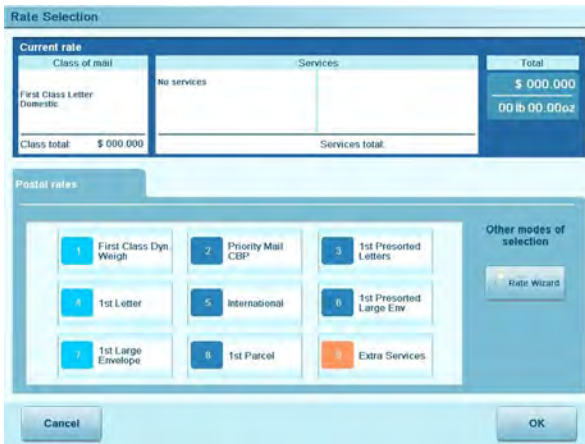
Rate Selection

Current rate

Class of mail

First Class Letter Domestic

Class total: $ 000.000

Services

No services

Services total:

Total

$ 000.000

00 lb 00.00oz

Postal rates

1 First Class Dyn. Weigh

2 Priority Mail CBP

3 1st Presorted Letters

4 1st Letter

5 International

6 1st Presorted Large Env

7 1st Large Envelope

8 1st Parcel

9 Extra Services

Other modes of selection

Rate Wizard

Cancel

OK